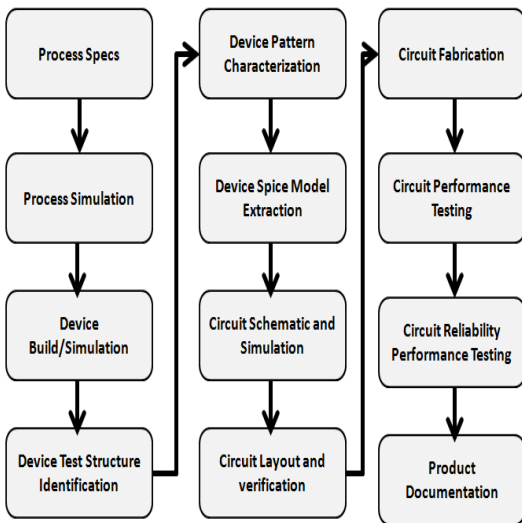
Process Specs

Process Simulation

Device Build/Simulation

Device Test Structure Identification

Device Pattern Characterization

Device Spice Model Extraction

Circuit Schematic and Simulation

Circuit Layout and verification

Circuit Fabrication

Circuit Performance Testing

Circuit Reliability Performance Testing

Product Documentation